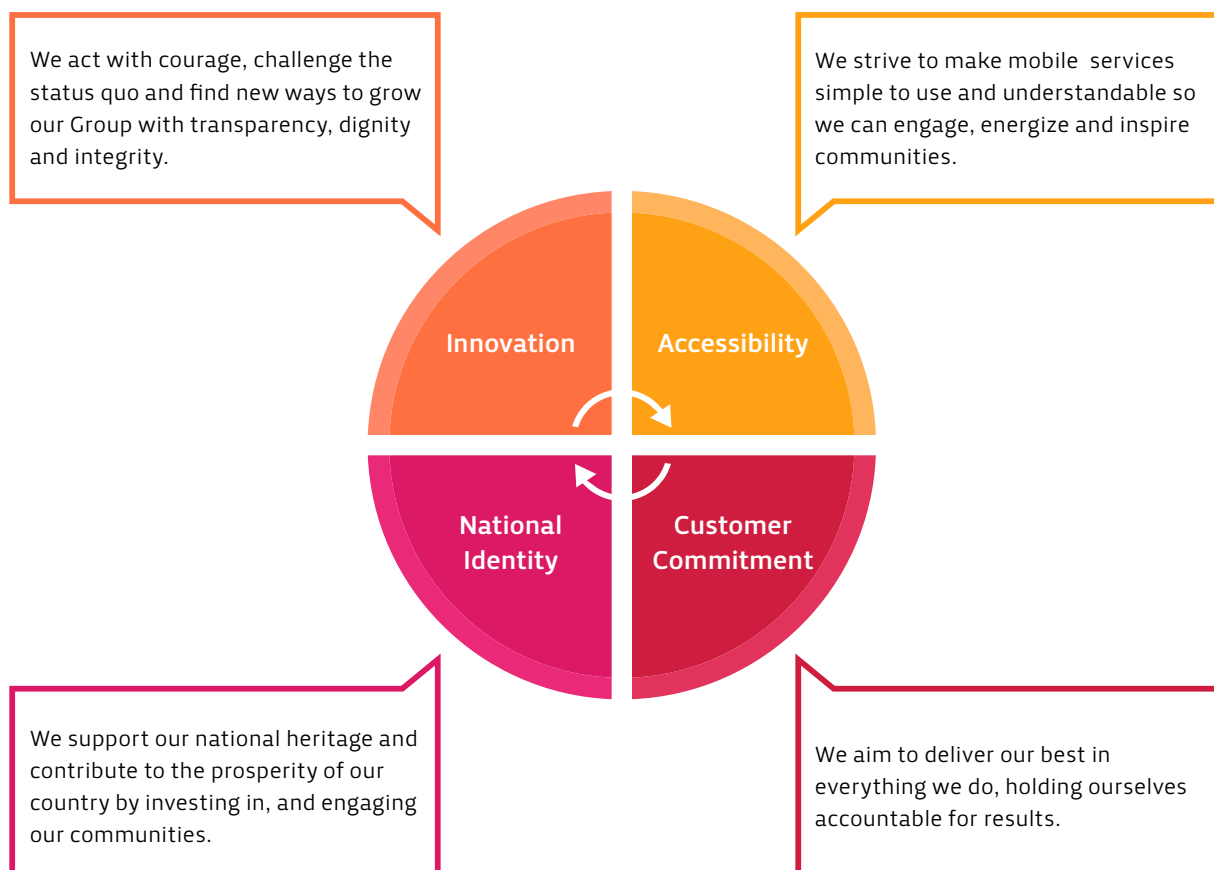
We act with courage, challenge the status quo and find new ways to grow our Group with transparency, dignity and integrity.

We strive to make mobile services simple to use and understandable so we can engage, energize and inspire communities.

Innovation

Accessibility

National Identity

Customer Commitment

We support our national heritage and contribute to the prosperity of our country by investing in, and engaging our communities.

We aim to deliver our best in everything we do, holding ourselves accountable for results.